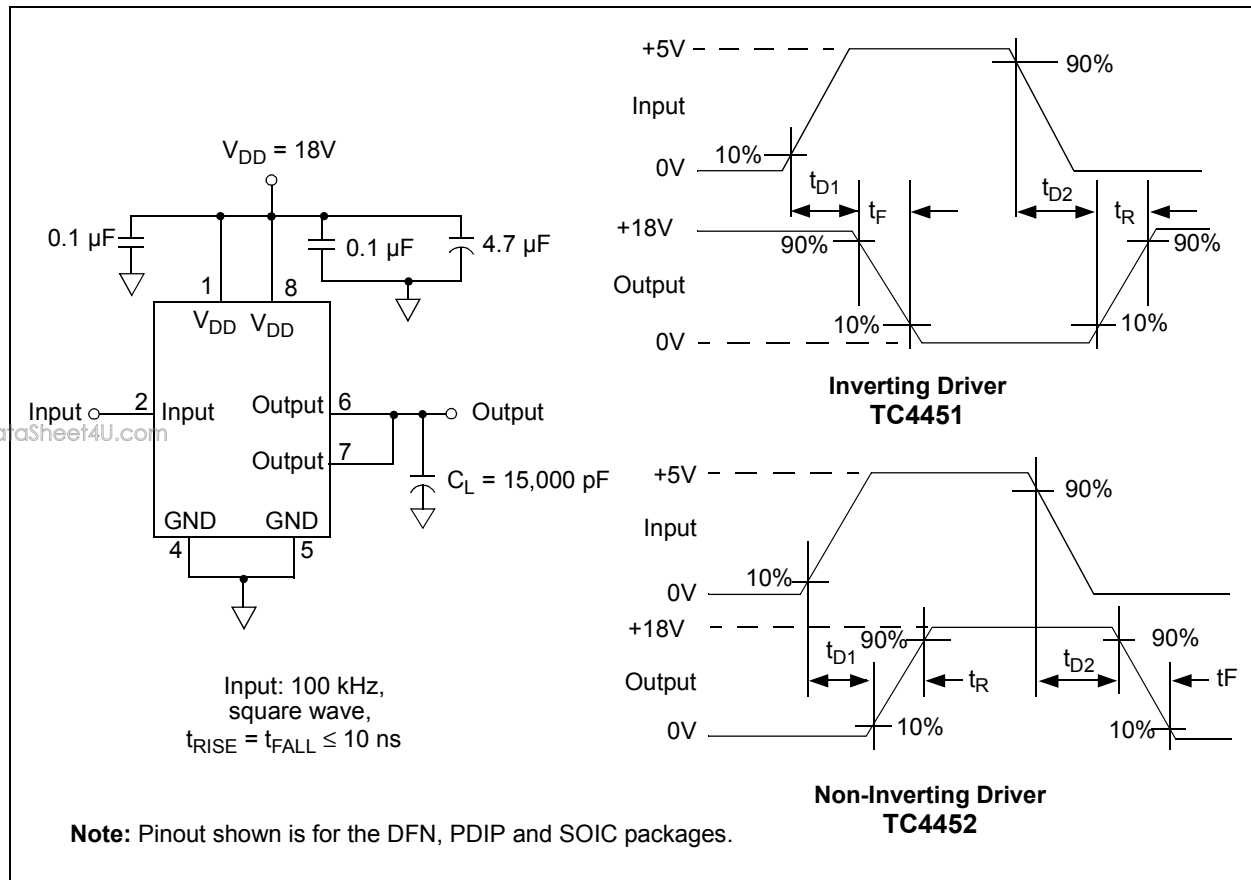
$V_{DD}$ = 18V

0.1 µF

0.1 µF

4.7 µF

1

8

$V_{DD}$ $V_{DD}$

Input

2

Input

Output

6

Output

Output

7

$C_L$ = 15,000 pF

GND

GND

4

5

DataSheet4U.com

Input: 100 kHz, square wave, $t_{RISE} = t_{FALL} \leq 10$ ns

+5V

90%

Input

10%

0V

$t_{D1}$

$t_F$

$t_{D2}$

$t_R$

+18V

90%

90%

Output

10%

10%

0V

Inverting Driver
TC4451

+5V

90%

Input

10%

0V

+18V

90%

90%

$t_{D1}$

$t_{D2}$

Output

$t_R$

tF

0V

10%

10%

Non-Inverting Driver
TC4452

**Note:** Pinout shown is for the DFN, PDIP and SOIC packages.